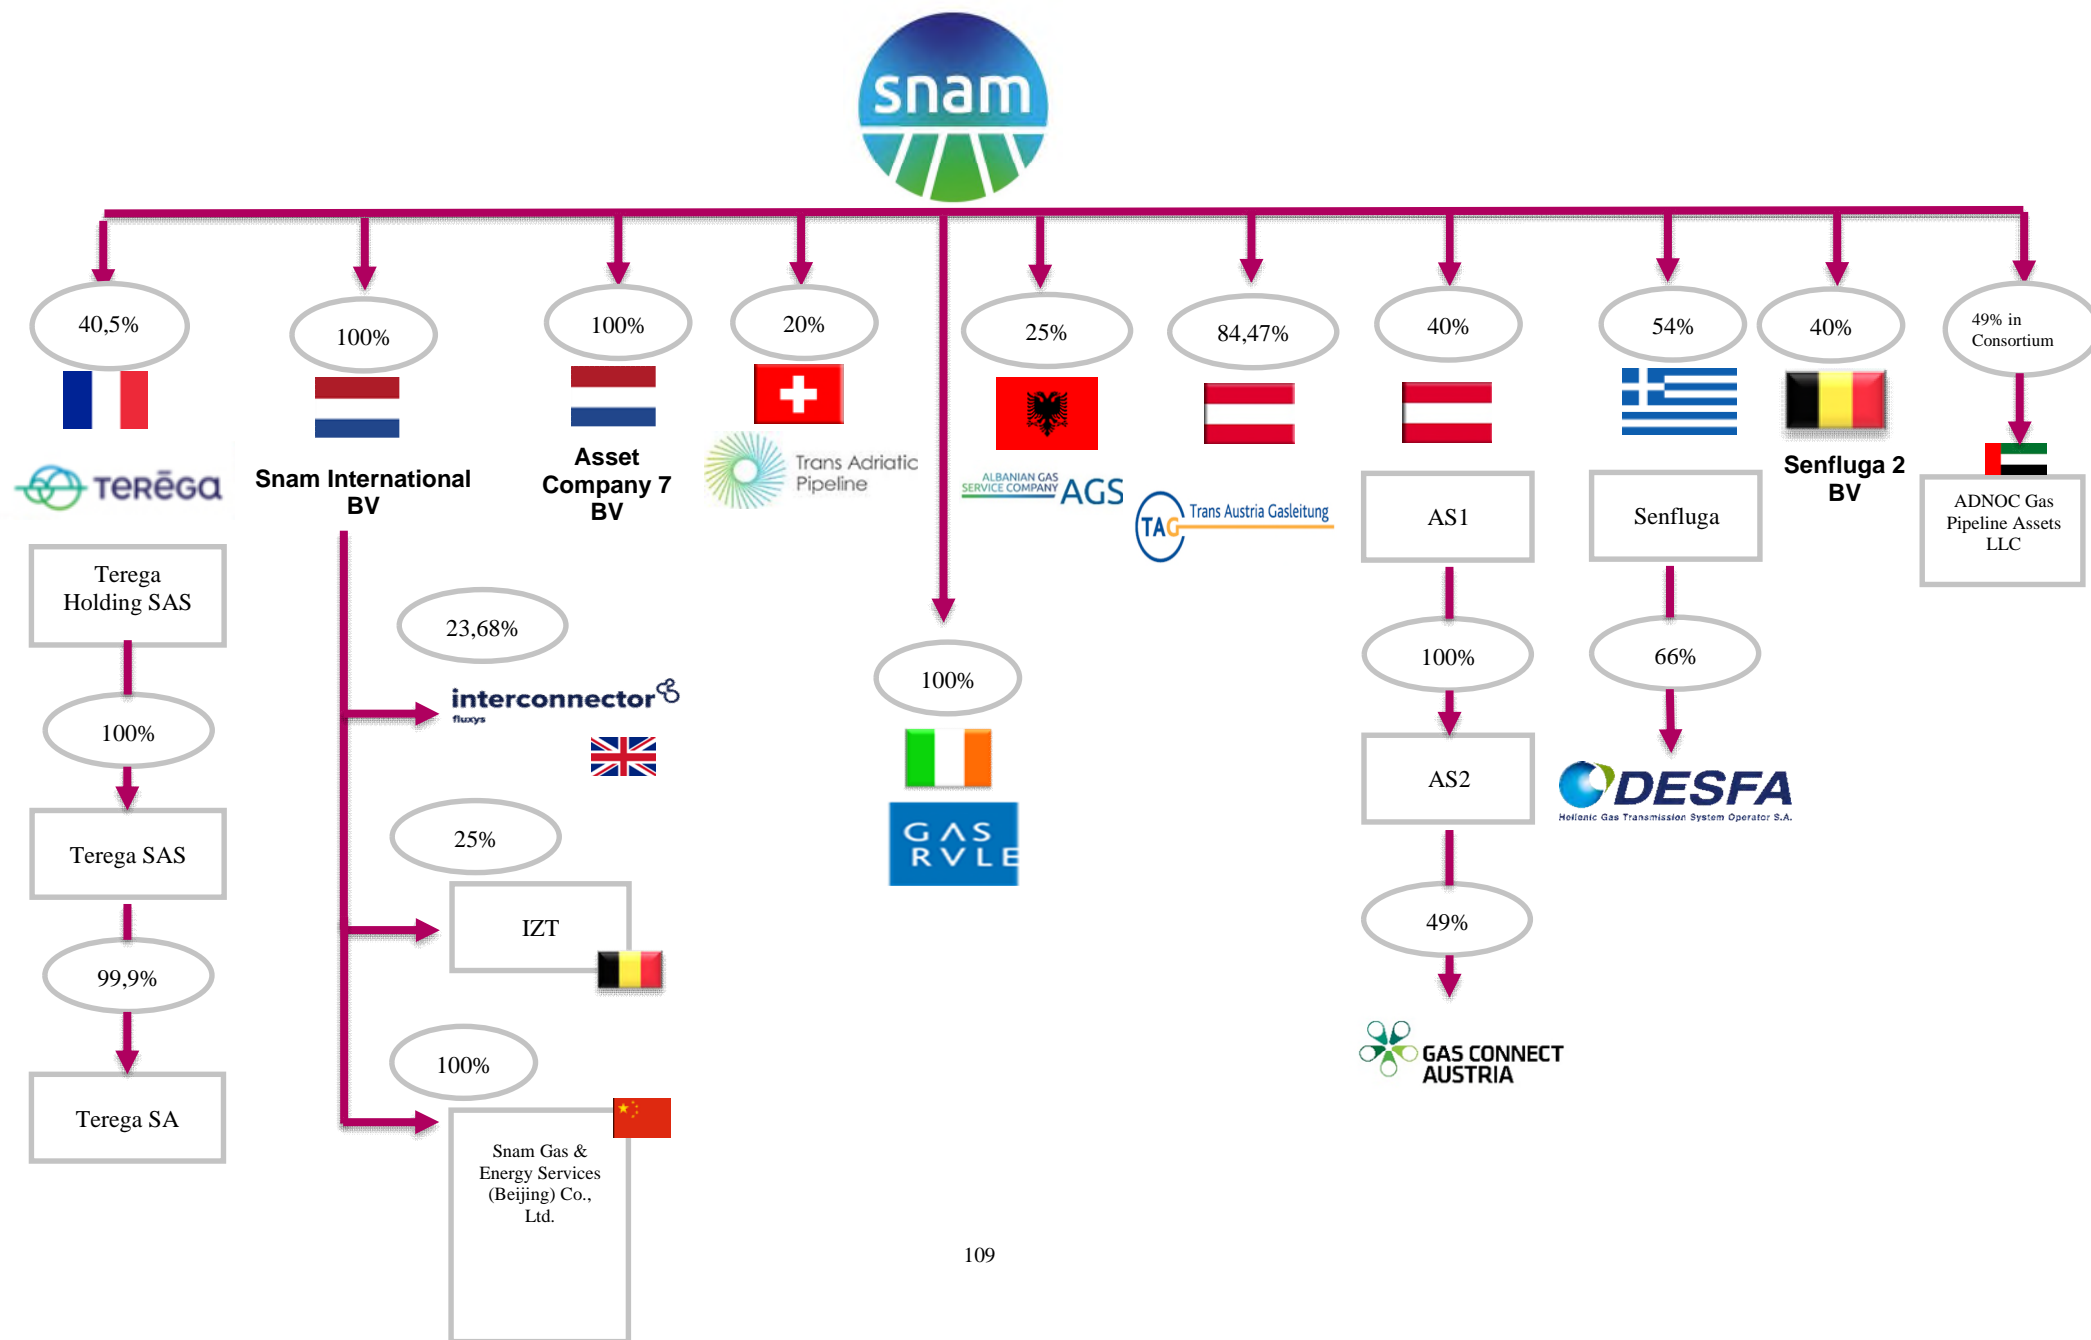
snam

40,5%

TERĒGA

Terega Holding SAS

100%

Terega SAS

99,9%

Terega SA

100%

Snam International BV

23,68%

interconnector
fluxys

25%

IZT

100%

Snam Gas & Energy Services (Beijing) Co., Ltd.

100%

Asset Company 7 BV

20%

Trans Adriatic Pipeline

100%

GAS RVLE

25%

ALBANIAN GAS SERVICE COMPANY AGS

84,47%

TAG Trans Austria Gasleitung

40%

AS1

100%

AS2

49%

GAS CONNECT AUSTRIA

54%

Senfluga

66%

DESFA
Hellenic Gas Transmission System Operator S.A.

40%

Senfluga 2 BV

49% in Consortium

ADNOC Gas Pipeline Assets LLC

109